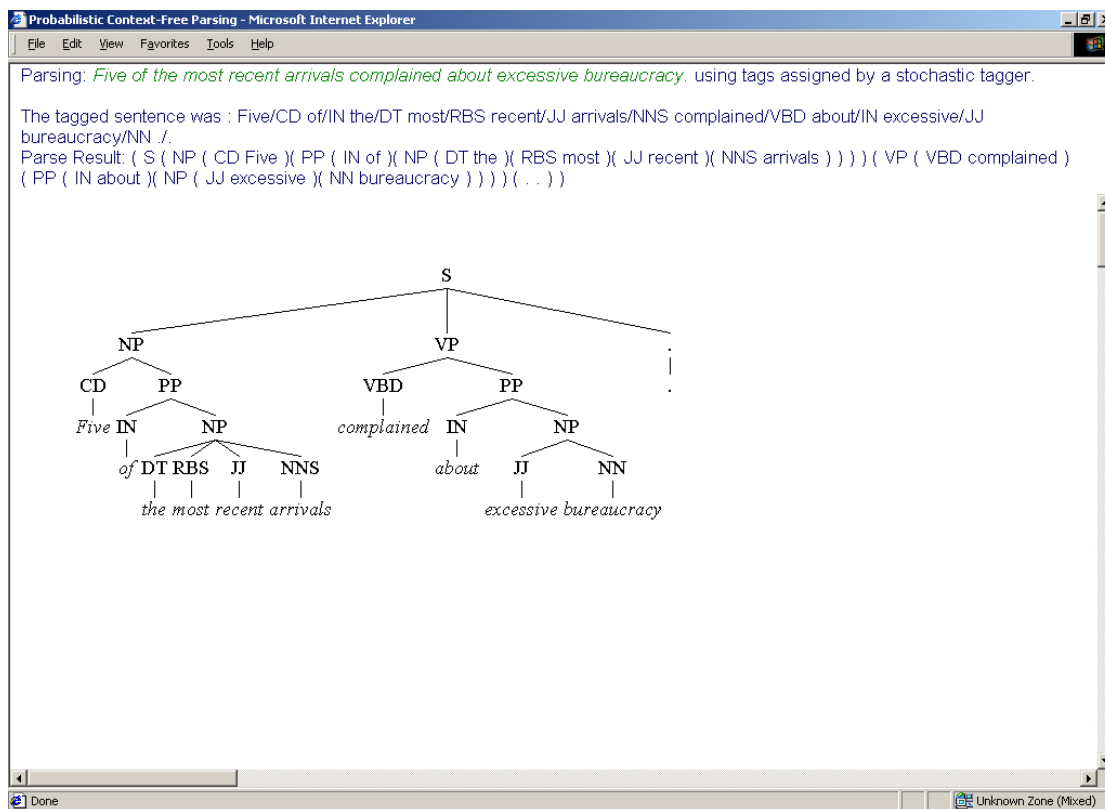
Probabilistic Context-Free Parsing - Microsoft Internet Explorer

File Edit View Favorites Tools Help

Parsing: Five of the most recent arrivals complained about excessive bureaucracy. using tags assigned by a stochastic tagger.

The tagged sentence was : Five/CD of/IN the/DT most/RBS recent/JJ arrivals/NNS complained/VBD about/IN excessive/JJ bureaucracy/NN ./.
Parse Result: ( S ( NP ( CD Five )( PP ( IN of )( NP ( DT the )( RBS most )( JJ recent )( NNS arrivals ) ) ) ) ( VP ( VBD complained ) ( PP ( IN about )( NP ( JJ excessive )( NN bureaucracy ) ) ) ) ( . . ) )

S
NP VP .
CD PP VBD PP .
Five IN NP complained IN NP
of DT RBS JJ NNS about JJ NN
the most recent arrivals excessive bureaucracy

Done
Unknown Zone (Mixed)